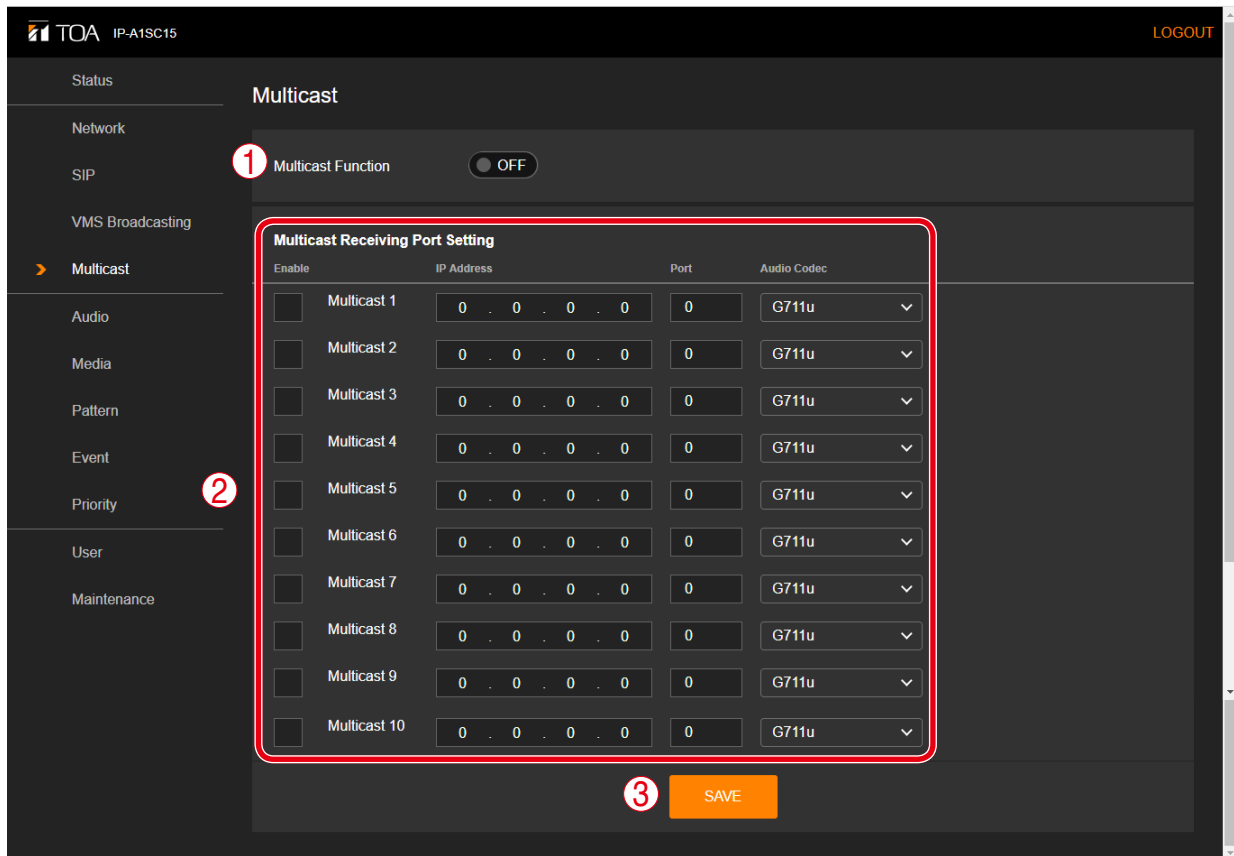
TOA IP-A1SC15

LOGOUT

Status
Network
SIP
VMS Broadcasting
Multicast
Audio
Media
Pattern
Event
Priority
User
Maintenance

Multicast

1 Multicast Function OFF

2

Multicast Receiving Port Setting

| Enable | | IP Address | Port | Audio Codec |
|---|---|---|---|---|
| | Multicast 1 | 0 . 0 . 0 . 0 | 0 | G711u |
| | Multicast 2 | 0 . 0 . 0 . 0 | 0 | G711u |
| | Multicast 3 | 0 . 0 . 0 . 0 | 0 | G711u |
| | Multicast 4 | 0 . 0 . 0 . 0 | 0 | G711u |
| | Multicast 5 | 0 . 0 . 0 . 0 | 0 | G711u |
| | Multicast 6 | 0 . 0 . 0 . 0 | 0 | G711u |
| | Multicast 7 | 0 . 0 . 0 . 0 | 0 | G711u |
| | Multicast 8 | 0 . 0 . 0 . 0 | 0 | G711u |
| | Multicast 9 | 0 . 0 . 0 . 0 | 0 | G711u |
| | Multicast 10 | 0 . 0 . 0 . 0 | 0 | G711u |

3 SAVE